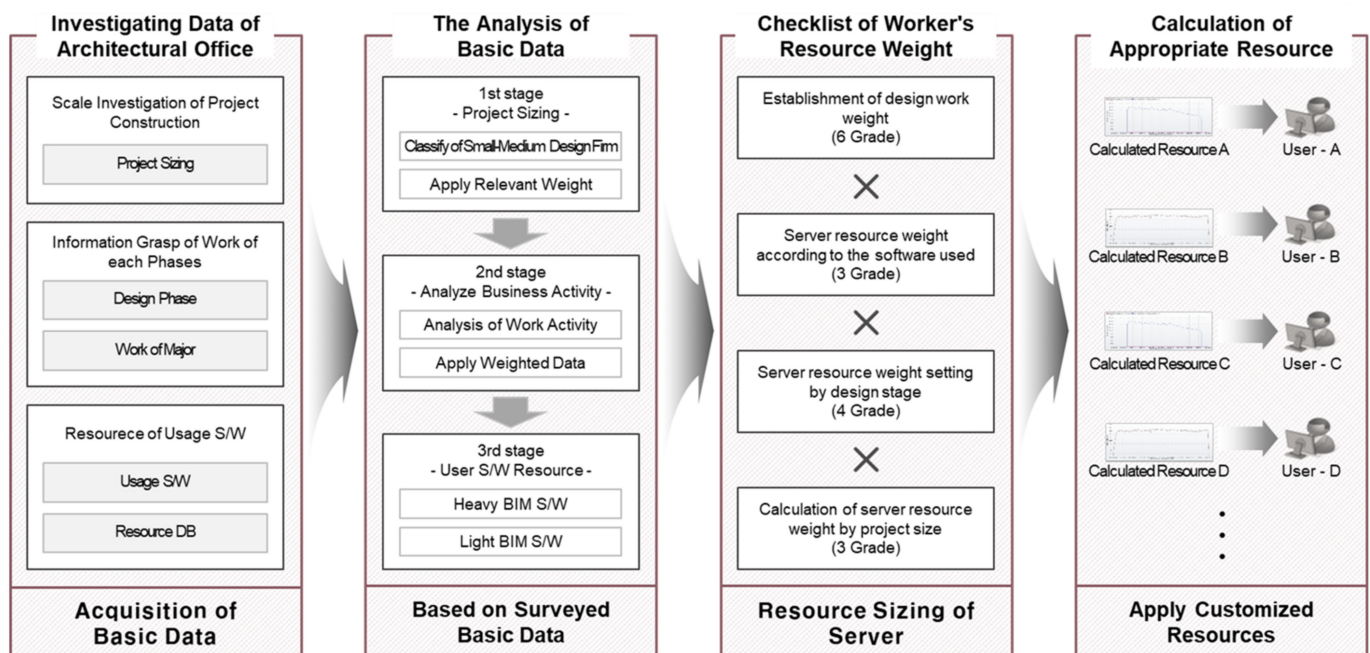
Investigating Data of Architectural Office

Scale Investigation of Project Construction

Project Sizing

Information Grasp of Work of each Phases

Design Phase

Work of Major

Resourece of Usage S/W

Usage S/W

Resource DB

Acquisition of Basic Data

The Analysis of Basic Data

1st stage
- Project Sizing -

Classify of Small-Medium Design Firm

Apply Relevant Weight

2nd stage
- Analyze Business Activity -

Analysis of Work Activity

Apply Weighted Data

3rd stage
- User S/W Resource -

Heavy BIM S/W

Light BIM S/W

Based on Surveyed Basic Data

Checklist of Worker's Resource Weight

Establishment of design work weight
(6 Grade)

Server resource weight according to the software used
(3 Grade)

Server resource weight setting by design stage
(4 Grade)

Calculation of server resource weight by project size
(3 Grade)

Resource Sizing of Server

Calculation of Appropriate Resource

Calculated Resource A
User - A

Calculated Resource B
User - B

Calculated Resource C
User - C

Calculated Resource D
User - D

Apply Customized Resources